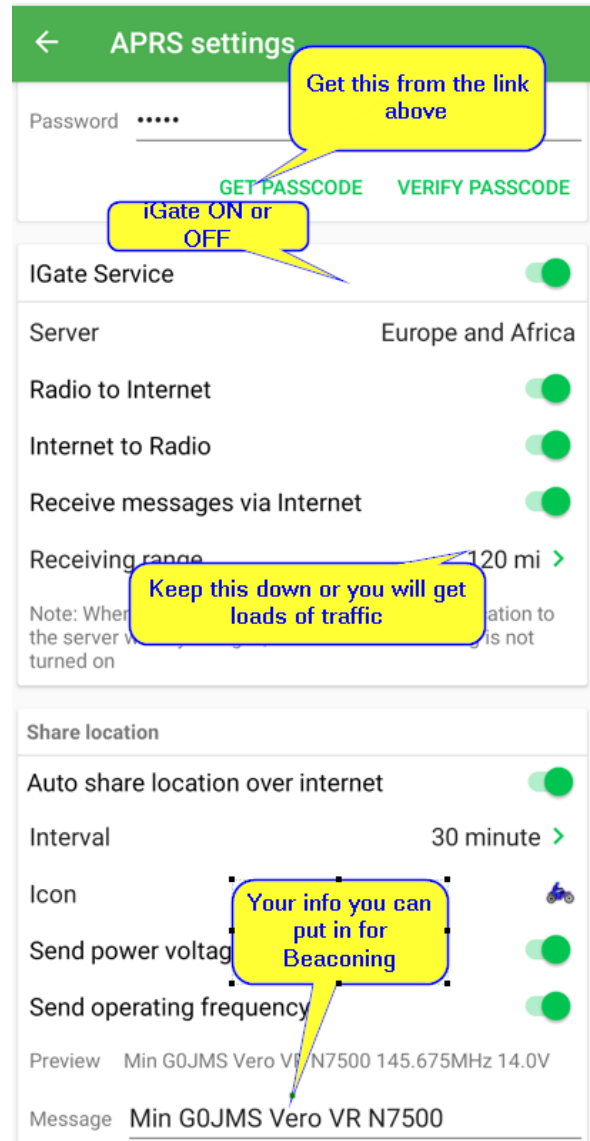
APRS settings

Get this from the link above

Password •••••

GET PASSCODE VERIFY PASSCODE

iGate ON or OFF

IGate Service

Server Europe and Africa

Radio to Internet

Internet to Radio

Receive messages via Internet

Receiving range 120 mi

Keep this down or you will get loads of traffic

Note: Whe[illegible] ation to the server w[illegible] is not turned on

Share location

Auto share location over internet

Interval 30 minute

Icon

Your info you can put in for Beaconing

Send power voltag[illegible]

Send operating frequency

Preview Min G0JMS Vero VR N7500 145.675MHz 14.0V

Message Min G0JMS Vero VR N7500